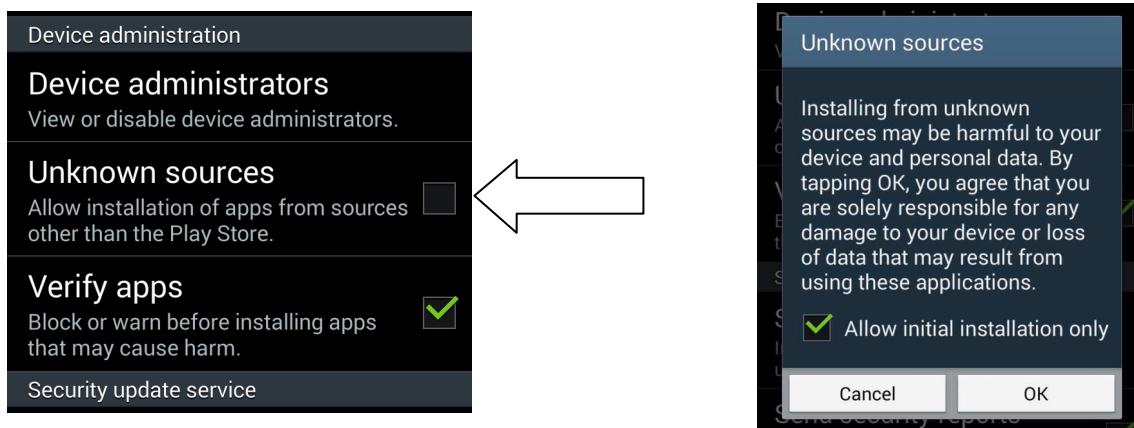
Device administration

Device administrators
View or disable device administrators.

Unknown sources
Allow installation of apps from sources other than the Play Store.

Verify apps
Block or warn before installing apps that may cause harm.

Security update service

Unknown sources

Installing from unknown sources may be harmful to your device and personal data. By tapping OK, you agree that you are solely responsible for any damage to your device or loss of data that may result from using these applications.

Allow initial installation only

Cancel

OK